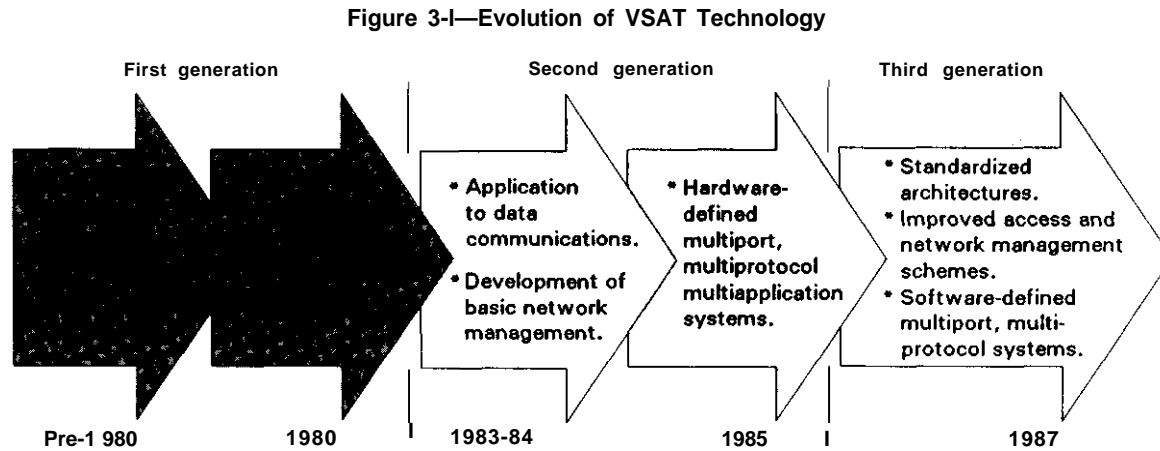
Figure 3-I—Evolution of VSAT Technology

First generation

Second generation

Third generation

* Application to data communications.
* Development of basic network management.

* Hardware-defined multiport, multiprotocol multiapplication systems.

* Standardized architectures.
* Improved access and network management schemes.
* Software-defined multiport, multi-protocol systems.

Pre-1 980

1980

1983-84

1985

1987